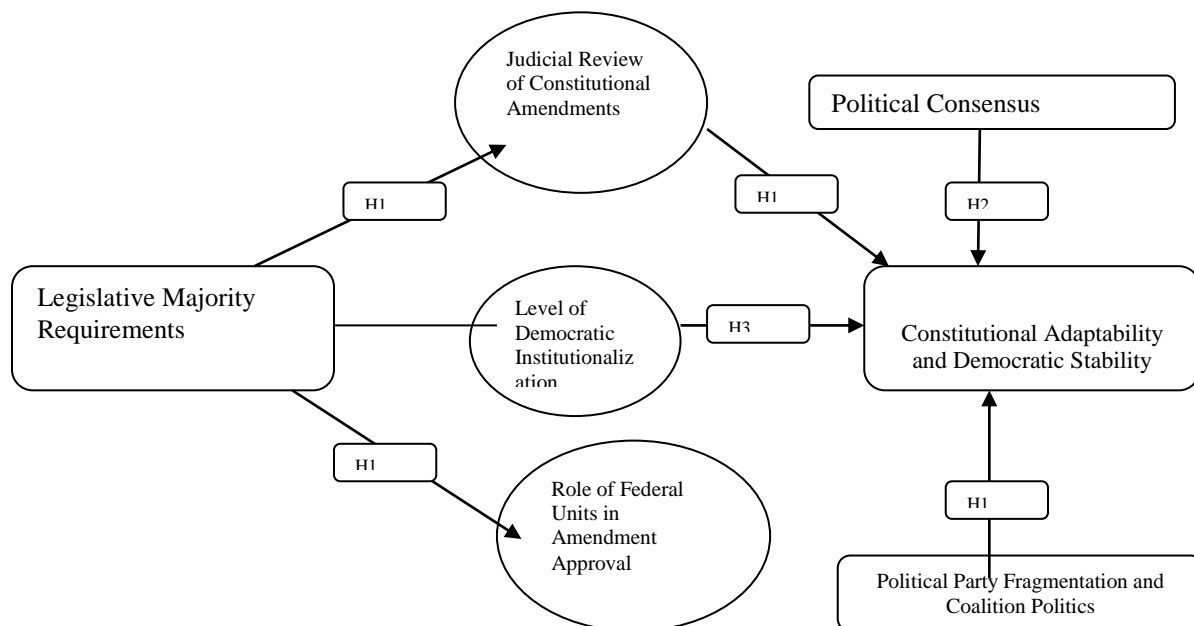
Judicial Review of Constitutional Amendments

Political Consensus

H1

H1

H2

Legislative Majority Requirements

Level of Democratic Institutionalization

H3

Constitutional Adaptability and Democratic Stability

H1

Role of Federal Units in Amendment Approval

H1

Political Party Fragmentation and Coalition Politics